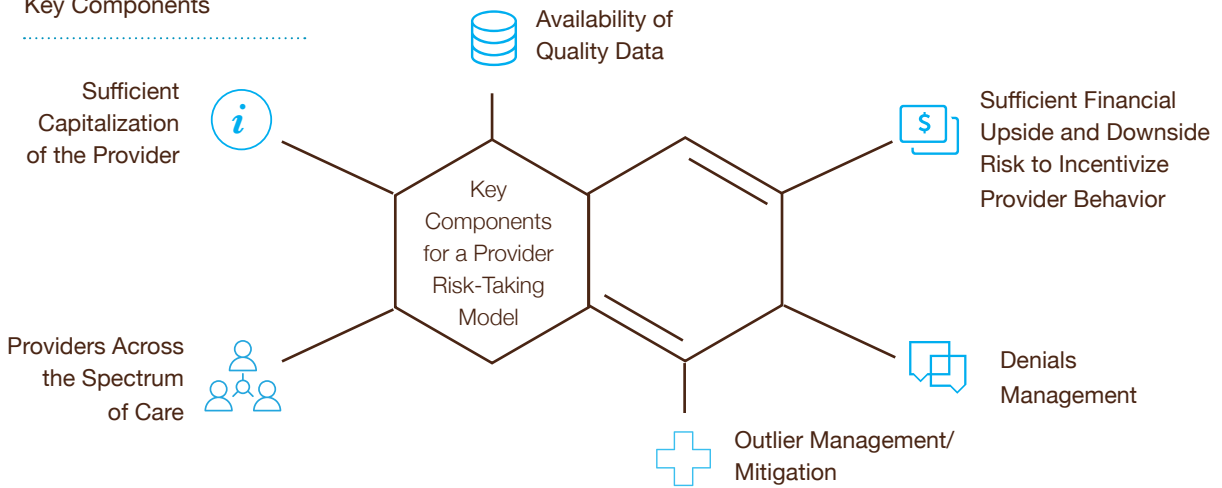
Key Components

Availability of Quality Data

Sufficient Capitalization of the Provider

Sufficient Financial Upside and Downside Risk to Incentivize Provider Behavior

Key Components for a Provider Risk-Taking Model

Providers Across the Spectrum of Care

Denials Management

Outlier Management/ Mitigation